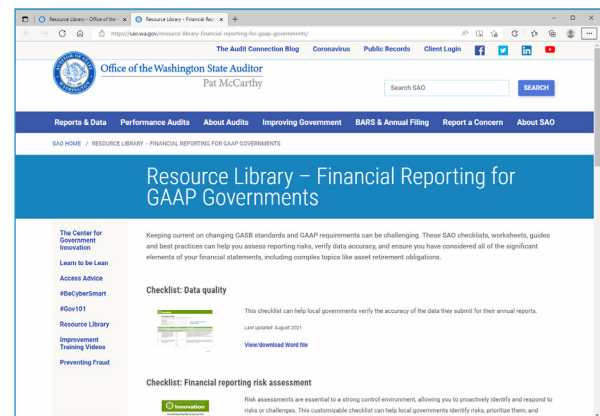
Resource Library - Office of the | Resource Library - Financial Rep

https://sao.wa.gov/resource-library-financial-reporting-for-gaap-governments/

The Audit Connection Blog   Coronavirus   Public Records   Client Login

Office of the Washington State Auditor
Pat McCarthy

Search SAO   SEARCH

Reports & Data   Performance Audits   About Audits   Improving Government   BARS & Annual Filing   Report a Concern   About SAO

SAO HOME / RESOURCE LIBRARY – FINANCIAL REPORTING FOR GAAP GOVERNMENTS

Resource Library – Financial Reporting for GAAP Governments

The Center for Government Innovation

Learn to be Lean

Access Advice

#BeCyberSmart

#Gov101

Resource Library

Improvement Training Videos

Preventing Fraud

Keeping current on changing GASB standards and GAAP requirements can be challenging. These SAO checklists, worksheets, guides and best practices can help you assess reporting risks, verify data accuracy, and ensure you have considered all of the significant elements of your financial statements, including complex topics like asset retirement obligations.

Checklist: Data quality

This checklist can help local governments verify the accuracy of the data they submit for their annual reports.

Last updated: August 2021

View/download Word file

Checklist: Financial reporting risk assessment

Innovation

Risk assessments are essential to a strong control environment, allowing you to proactively identify and respond to risks or challenges. This customizable checklist can help local governments identify risks, prioritize them, and